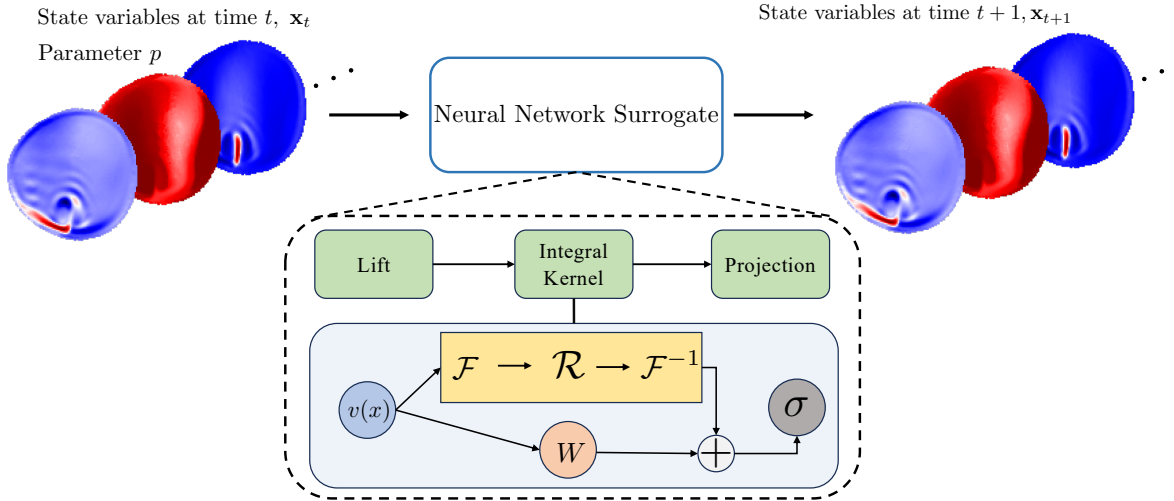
State variables at time $t$, $\mathbf{x}_t$

Parameter $p$

Neural Network Surrogate

State variables at time $t+1, \mathbf{x}_{t+1}$

Lift

Integral Kernel

Projection

$\mathcal{F} \longrightarrow \mathcal{R} \longrightarrow \mathcal{F}^{-1}$

$v(x)$

$W$

$\sigma$